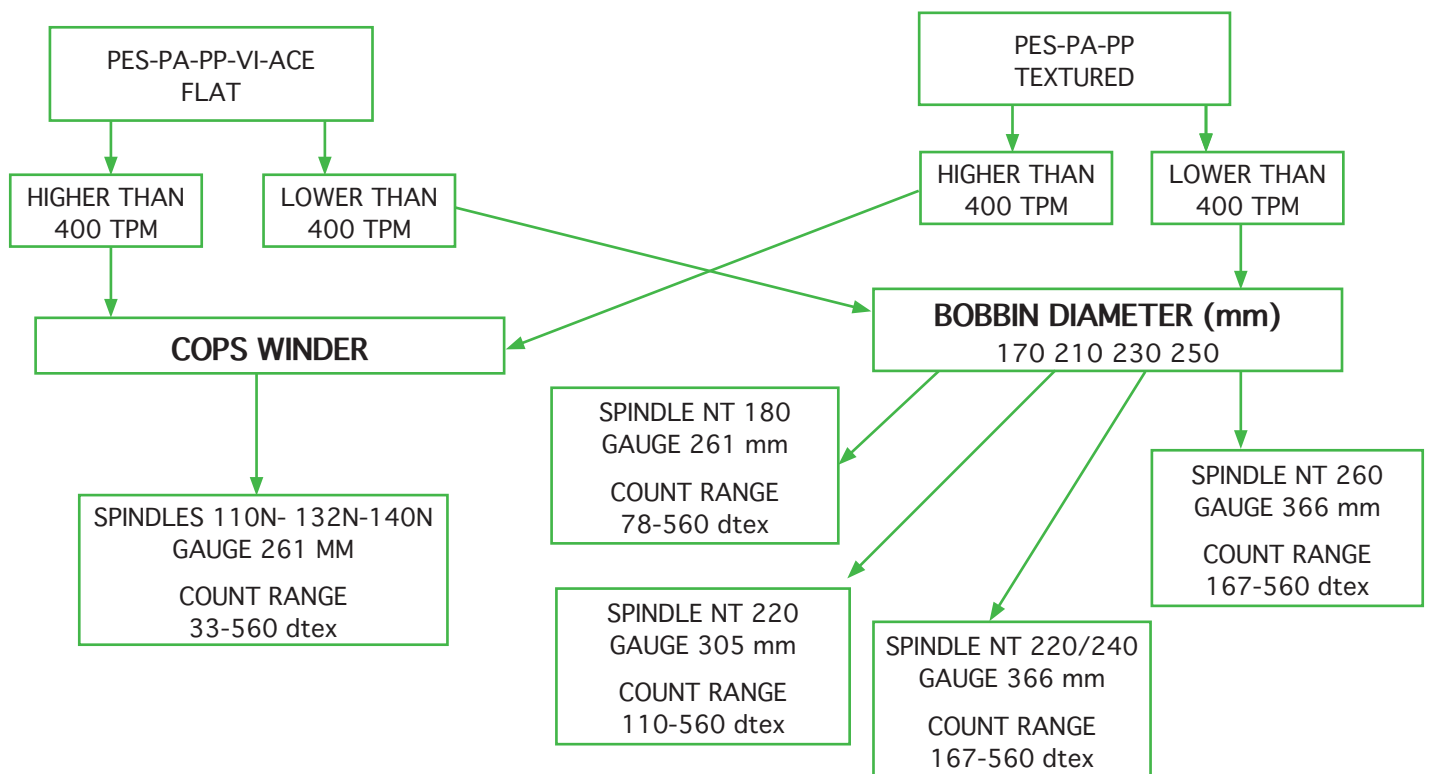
PES-PA-PP-VI-ACE
FLAT

PES-PA-PP
TEXTURED

HIGHER THAN
400 TPM

LOWER THAN
400 TPM

HIGHER THAN
400 TPM

LOWER THAN
400 TPM

COPS WINDER

BOBBIN DIAMETER (mm)
170 210 230 250

SPINDLE NT 180
GAUGE 261 mm

COUNT RANGE
78-560 dtex

SPINDLE NT 260
GAUGE 366 mm

COUNT RANGE
167-560 dtex

SPINDLES 110N- 132N-140N
GAUGE 261 MM

COUNT RANGE
33-560 dtex

SPINDLE NT 220
GAUGE 305 mm

COUNT RANGE
110-560 dtex

SPINDLE NT 220/240
GAUGE 366 mm

COUNT RANGE
167-560 dtex